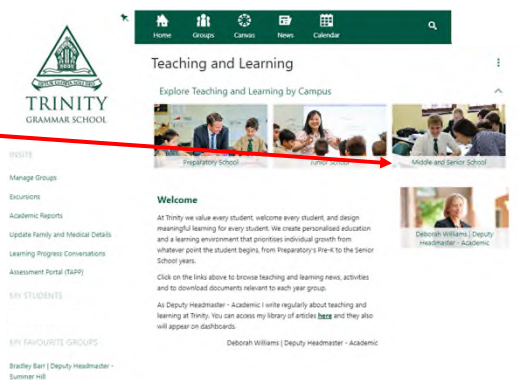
TRINITY
GRAMMAR SCHOOL

INSITE

Manage Groups

Excursions

Academic Reports

Update Family and Medical Details

Learning Progress Conversations

Assessment Portal (TAPP)

MY STUDENTS

MY FAVOURITE GROUPS

Bradley Barr | Deputy Headmaster - Summer Hill

Home Groups Canvas News Calendar

Teaching and Learning

Explore Teaching and Learning by Campus

Preparatory School

Junior School

Middle and Senior School

Welcome

At Trinity we value every student, welcome every student, and design meaningful learning for every student. We create personalised education and a learning environment that prioritises individual growth from whatever point the student begins, from Preparatory's Pre-K to the Senior School years.

Click on the links above to browse teaching and learning news, activities and to download documents relevant to each year group.

As Deputy Headmaster - Academic I write regularly about teaching and learning at Trinity. You can access my library of articles here and they also will appear on dashboards.

Deborah Williams | Deputy Headmaster - Academic

Deborah Williams | Deputy Headmaster - Academic